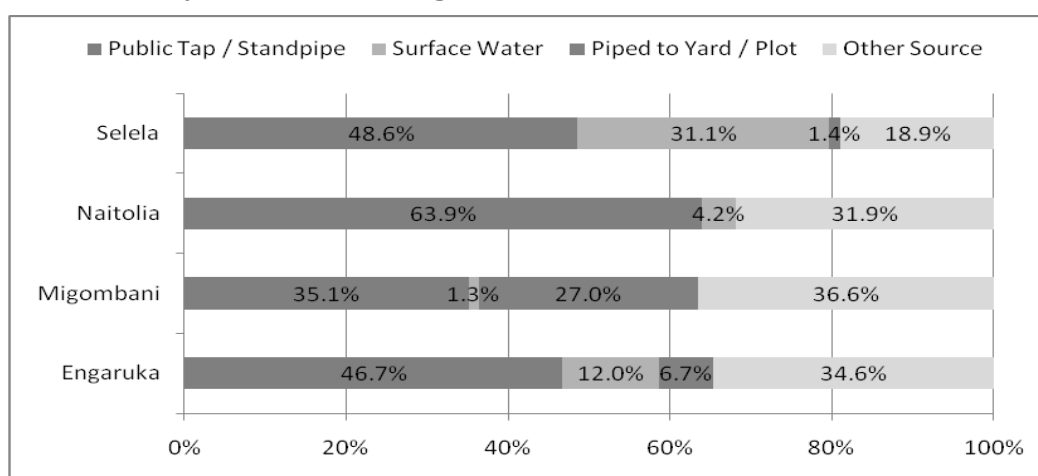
Public Tap / Standpipe Surface Water Piped to Yard / Plot Other Source

Selela 48.6% 31.1% 1.4% 18.9%

Naitolia 63.9% 4.2% 31.9%

Migombani 35.1% 1.3% 27.0% 36.6%

Engaruka 46.7% 12.0% 6.7% 34.6%

0% 20% 40% 60% 80% 100%